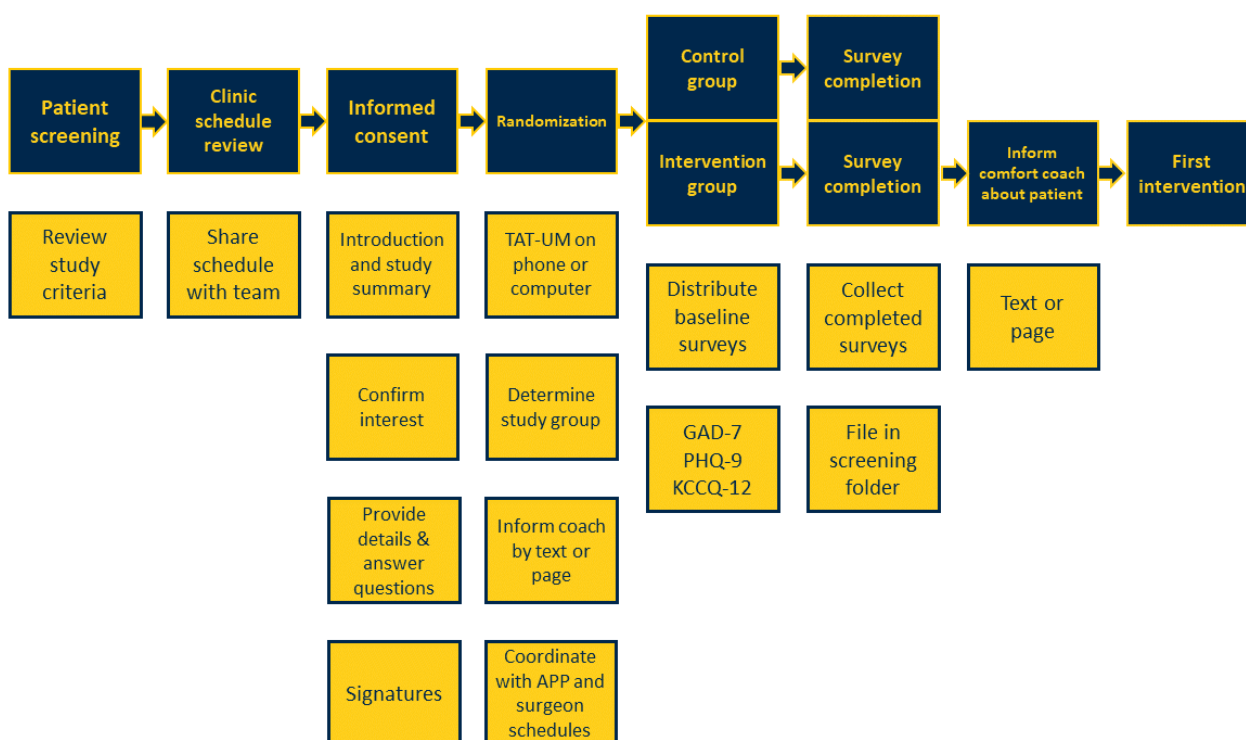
Patient screening

Review study criteria

Clinic schedule review

Share schedule with team

Informed consent

Introduction and study summary

Confirm interest

Provide details & answer questions

Signatures

Randomization

TAT-UM on phone or computer

Determine study group

Inform coach by text or page

Coordinate with APP and surgeon schedules

Control group

Survey completion

Intervention group

Distribute baseline surveys

GAD-7 PHQ-9 KCCQ-12

Survey completion

Collect completed surveys

File in screening folder

Inform comfort coach about patient

Text or page

First intervention